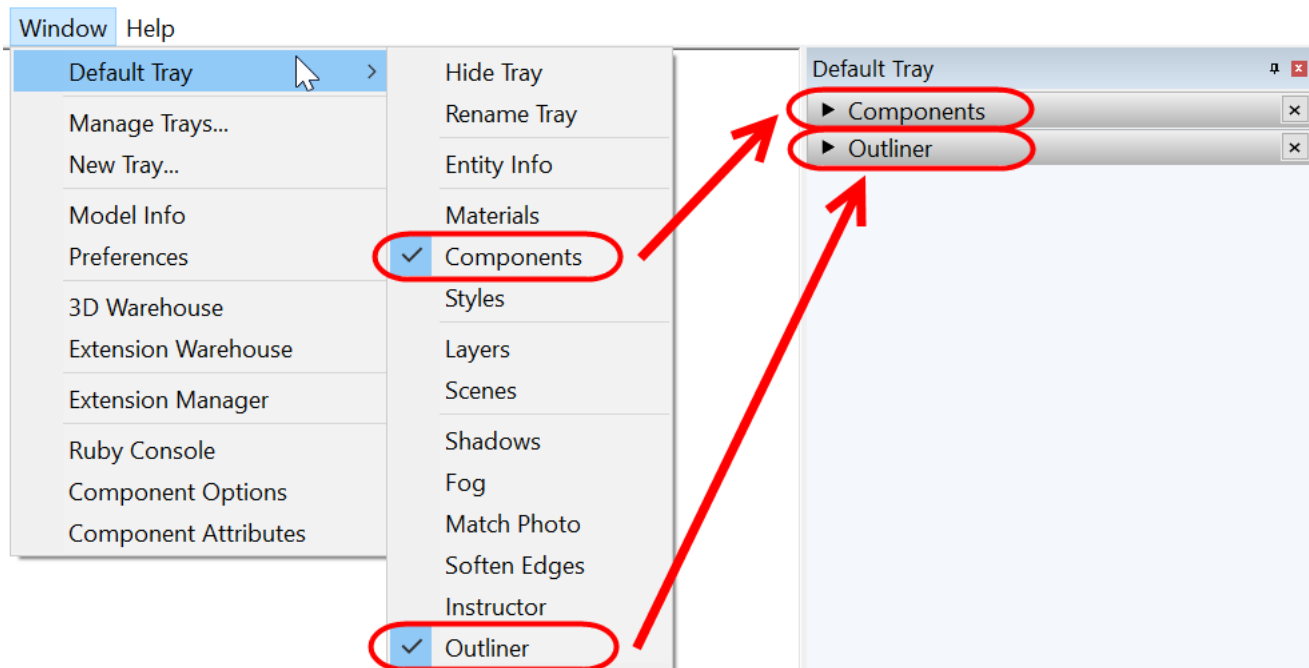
Window Help

Default Tray >

Manage Trays...
New Tray...

Model Info
Preferences

3D Warehouse
Extension Warehouse

Extension Manager

Ruby Console
Component Options
Component Attributes

Hide Tray
Rename Tray

Entity Info

Materials
✓ Components
Styles

Layers
Scenes

Shadows
Fog
Match Photo
Soften Edges
Instructor
✓ Outliner

Default Tray
▶ Components ×
▶ Outliner ×